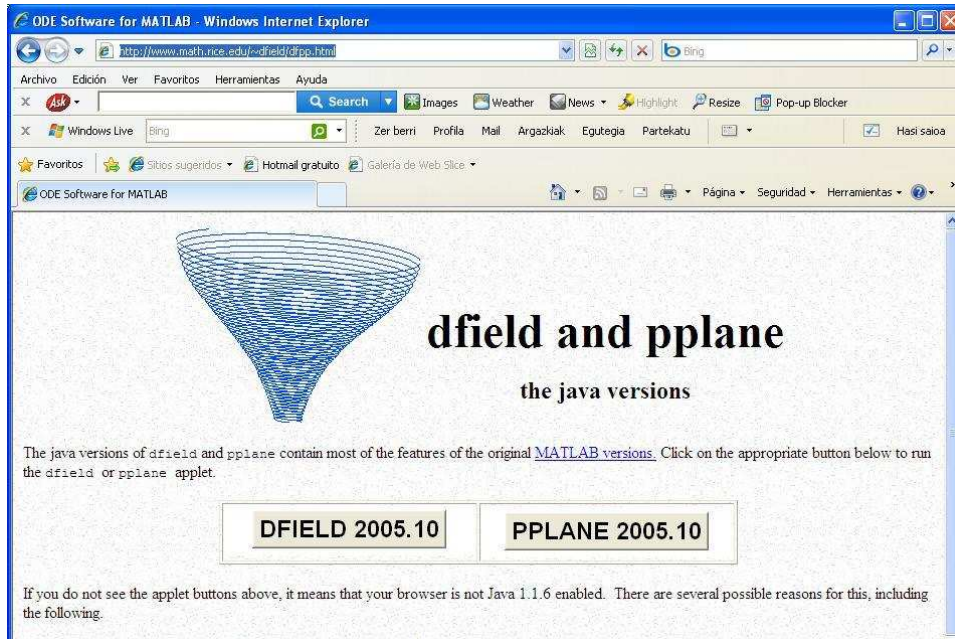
ODE Software for MATLAB - Windows Internet Explorer

http://www.math.rice.edu/~dfield/dfpp.html

Bing

Archivo Edición Ver Favoritos Herramientas Ayuda

Ask

Search

Images Weather News Highlight Resize Pop-up Blocker

Windows Live Bing

Zer berri Profila Mail Argazkiak Egutegia Partekatu

Hasi saioa

Favoritos Sitios sugeridos Hotmail gratuito Galería de Web Slice

ODE Software for MATLAB

Página Seguridad Herramientas

dfield and pplane

the java versions

The java versions of dfield and pplane contain most of the features of the original MATLAB versions. Click on the appropriate button below to run the dfield or pplane applet.

DFIELD 2005.10

PPLANE 2005.10

If you do not see the applet buttons above, it means that your browser is not Java 1.1.6 enabled. There are several possible reasons for this, including the following.